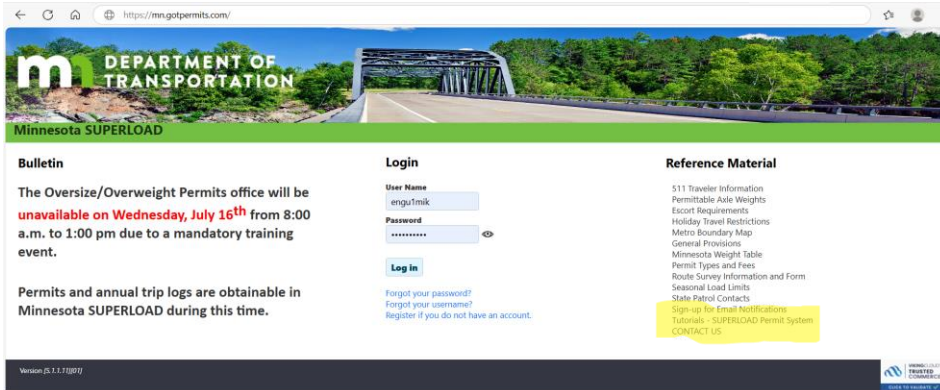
https://mn.gotpermits.com/

DEPARTMENT OF TRANSPORTATION

Minnesota SUPERLOAD

Bulletin

The Oversize/Overweight Permits office will be unavailable on Wednesday, July 16th from 8:00 a.m. to 1:00 pm due to a mandatory training event.

Permits and annual trip logs are obtainable in Minnesota SUPERLOAD during this time.

Login

User Name
engu1mik
Password
•••••••••••

Log in

Forgot your password?
Forgot your username?
Register if you do not have an account.

Reference Material

511 Traveler Information
Permittable Axle Weights
Escort Requirements
Holiday Travel Restrictions
Metro Boundary Map
General Provisions
Minnesota Weight Table
Permit Types and Fees
Route Survey Information and Form
Seasonal Load Limits
State Patrol Contacts
Sign-up for Email Notifications
Tutorials - SUPERLOAD Permit System
CONTACT US

Version [5.1.1.11][01]

TRUSTED COMMERCE